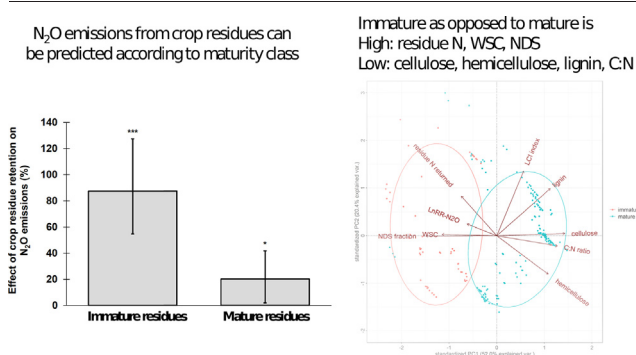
$N_2O$ emissions from crop residues can be predicted according to maturity class

Immature as opposed to mature is
High: residue N, WSC, NDS
Low: cellulose, hemicellulose, lignin, C:N

Effect of crop residue retention on $N_2O$ emissions (%)

140
120
100
80
60
40
20
0

***

*

Immature residues
Mature residues

standardized PC2 (25.6% explained var.)

residue N returned
LCI index
lignin
LnRR-N2O
cellulose
NDS fraction
WSC
C:N ratio
hemicellulose

immatu
mature

standardized PC1 (52.9% explained var.)